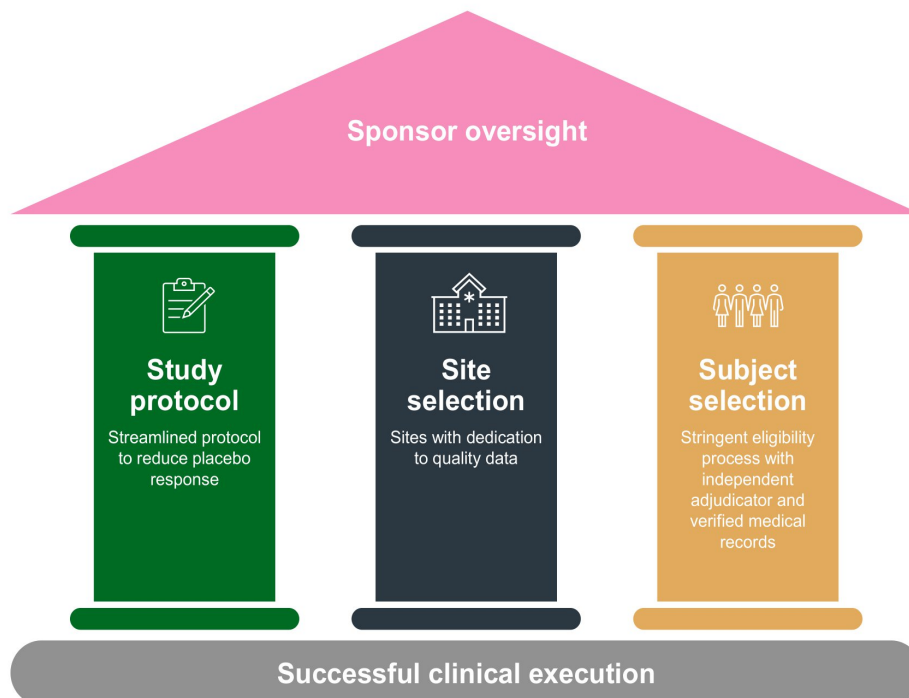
Sponsor oversight

Study protocol

Streamlined protocol to reduce placebo response

Site selection

Sites with dedication to quality data

Subject selection

Stringent eligibility process with independent adjudicator and verified medical records

Successful clinical execution